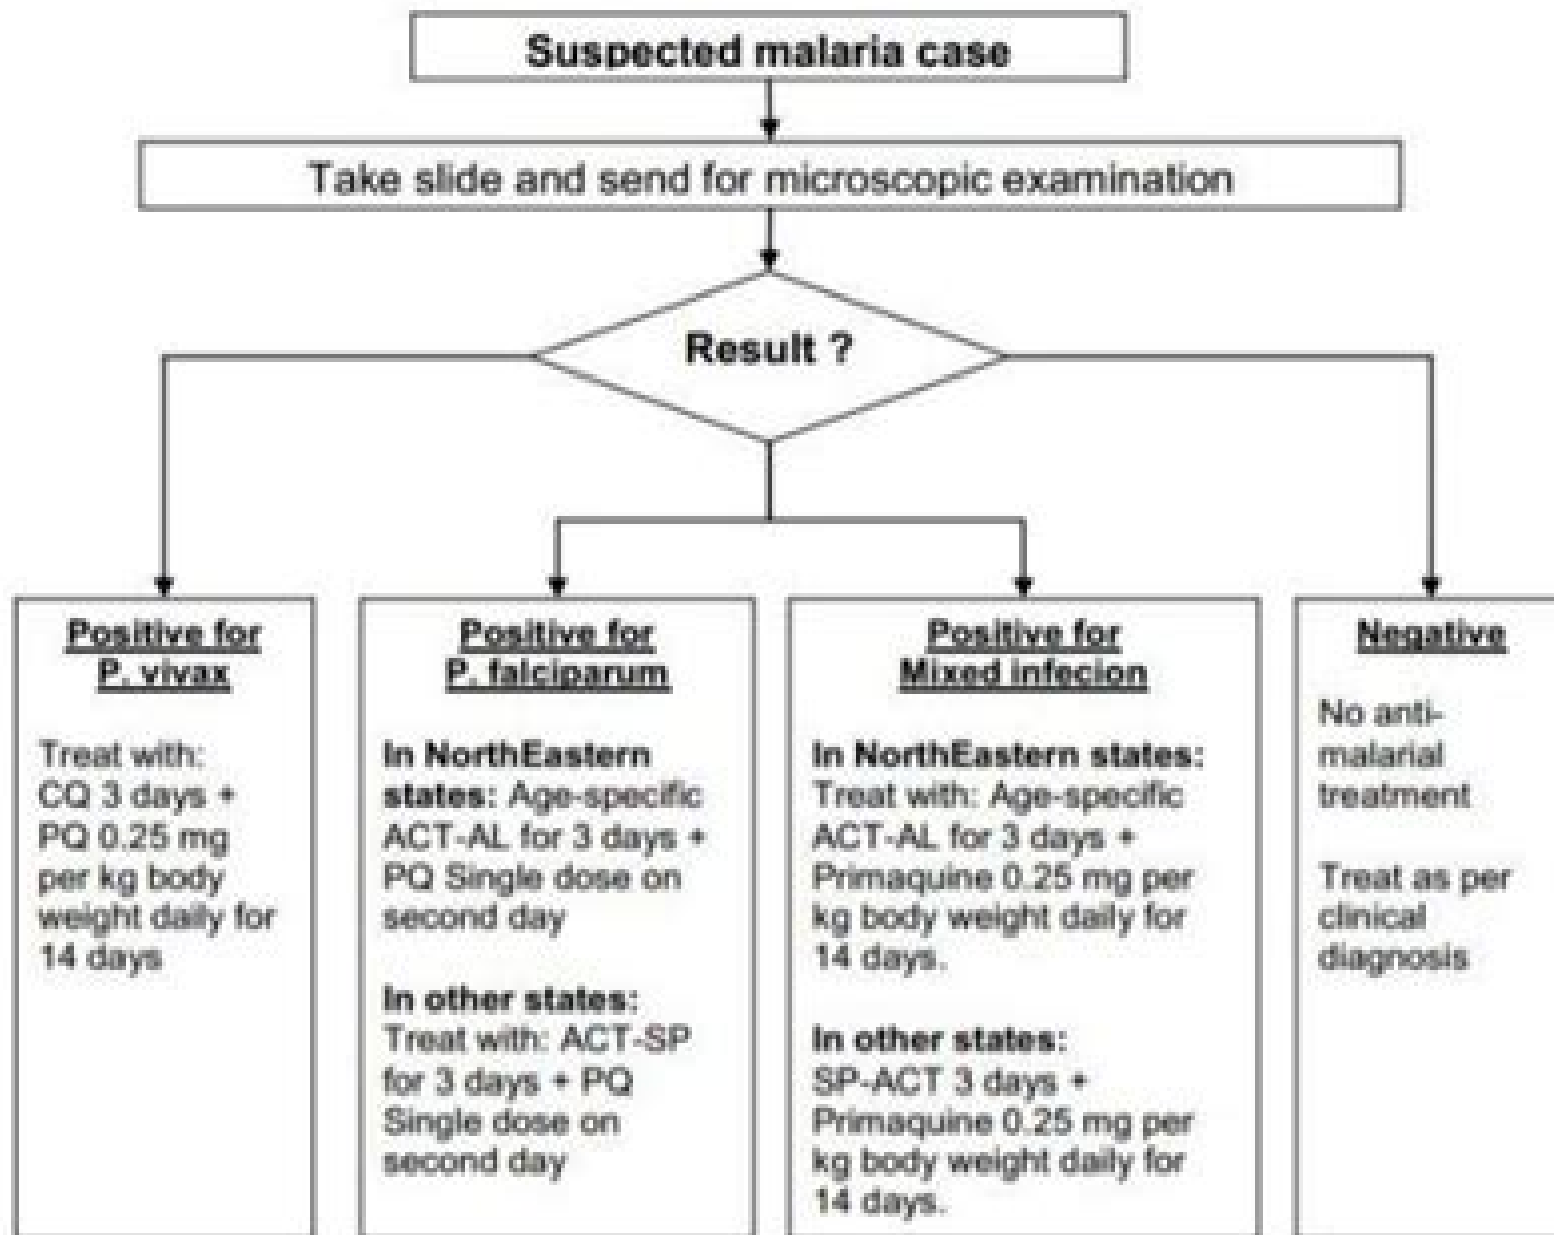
Suspected malaria case

Take slide and send for microscopic examination

Result ?

Positive for P. vivax

Treat with: CQ 3 days + PQ 0.25 mg per kg body weight daily for 14 days

Positive for P. falciparum

In NorthEastern states: Age-specific ACT-AL for 3 days + PQ Single dose on second day

In other states: Treat with: ACT-SP for 3 days + PQ Single dose on second day

Positive for Mixed infecion

In NorthEastern states: Treat with: Age-specific ACT-AL for 3 days + Primaquine 0.25 mg per kg body weight daily for 14 days.

In other states: SP-ACT 3 days + Primaquine 0.25 mg per kg body weight daily for 14 days.

Negative

No anti-malarial treatment

Treat as per clinical diagnosis